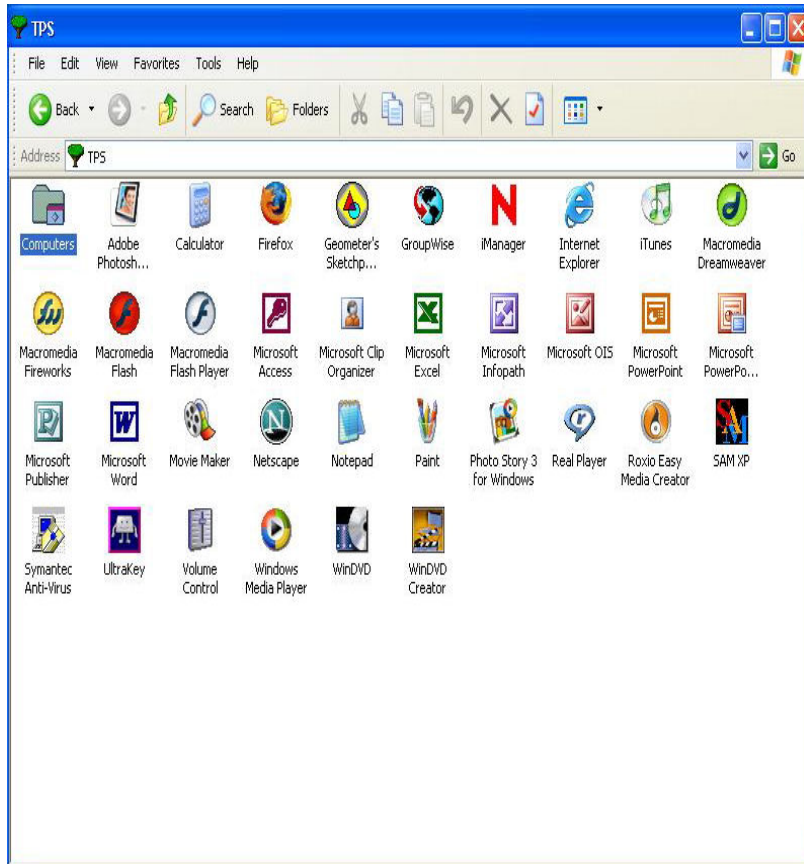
TPS

File Edit View Favorites Tools Help

Back Search Folders

Address TPS

Go

Computers
Adobe Photosh...
Calculator
Firefox
Geometer's Sketchp...
GroupWise
iManager
Internet Explorer
iTunes
Macromedia Dreamweaver

Macromedia Fireworks
Macromedia Flash
Macromedia Flash Player
Microsoft Access
Microsoft Clip Organizer
Microsoft Excel
Microsoft Infopath
Microsoft OIS
Microsoft PowerPoint
Microsoft PowerPo...

Microsoft Publisher
Microsoft Word
Movie Maker
Netscape
Notepad
Paint
Photo Story 3 for Windows
Real Player
Roxio Easy Media Creator
SAM XP

Symantec Anti-Virus
UltraKey
Volume Control
Windows Media Player
WinDVD
WinDVD Creator